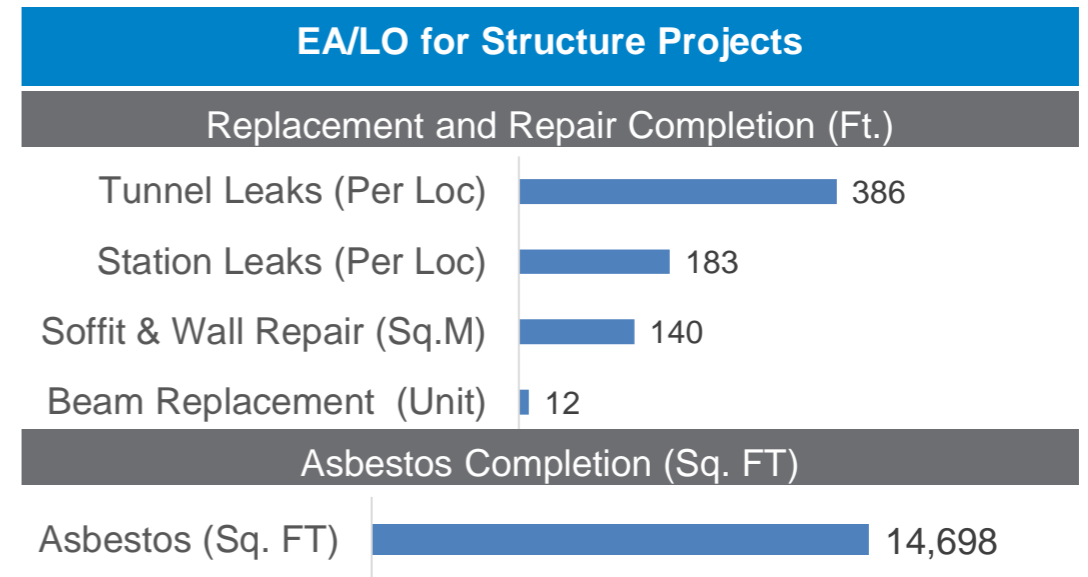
EA/LO for Structure Projects

Replacement and Repair Completion (Ft.)

Tunnel Leaks (Per Loc) 386

Station Leaks (Per Loc) 183

Soffit & Wall Repair (Sq.M) 140

Beam Replacement (Unit) 12

Asbestos Completion (Sq. FT)

Asbestos (Sq. FT) 14,698